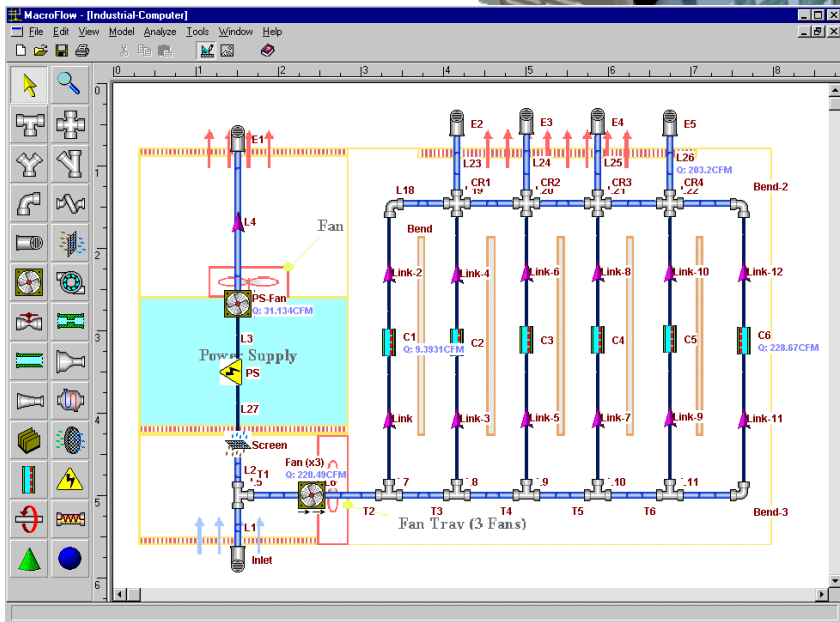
MacroFlow - [Industrial-Computer]

File Edit View Model Analyze Tools Window Help

0 1 2 3 4 5 6 7 8

0 1 2 3 4 5 6

E1

E2

E3

E4

E5

L23

L24

L25

L26

Q: 203.2CFM

L18

CR1

CR2

CR3

CR4

Bend-2

L4

Fan

Bend

Link-2

Link-4

Link-6

Link-8

Link-10

Link-12

PS-Fan

Q: 31.134CFM

L3

C1

Q: 9.3931CFM

C2

C3

C4

C5

C6

Q: 228.67CFM

Power Supply

PS

L27

Link

Link-3

Link-5

Link-7

Link-9

Link-11

Screen

L2

T1

Fan (x3)

Q: 228.49CFM

T3

T4

T5

T6

Bend-3

T2

Fan Trav (3 Fans)

L1

Inlet